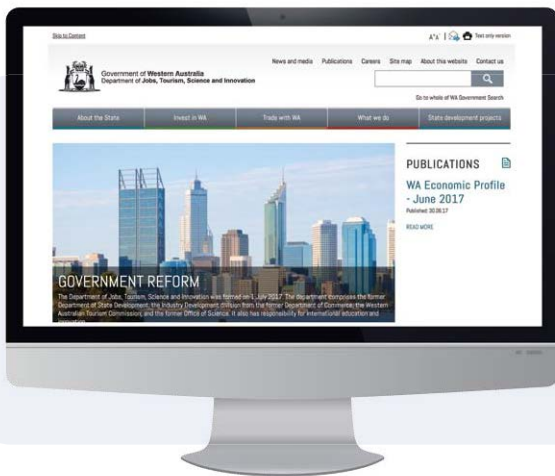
Skip to Content

A⁺A⁻ | Text only version

Government of Western Australia
Department of Jobs, Tourism, Science and Innovation

News and media Publications Careers Site map About this website Contact us

Go to whole of WA Government Search

About the State Invest in WA Trade with WA What we do State development projects

GOVERNMENT REFORM

The Department of Jobs, Tourism, Science and Innovation was formed on 1 July 2017. The department comprises the former Department of State Development, the Industry Development division from the former Department of Commerce, the Western Australian Tourism Commission, and the former Office of Science. It also has responsibility for international education and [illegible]

PUBLICATIONS

WA Economic Profile - June 2017

Published: 30.06.17

READ MORE